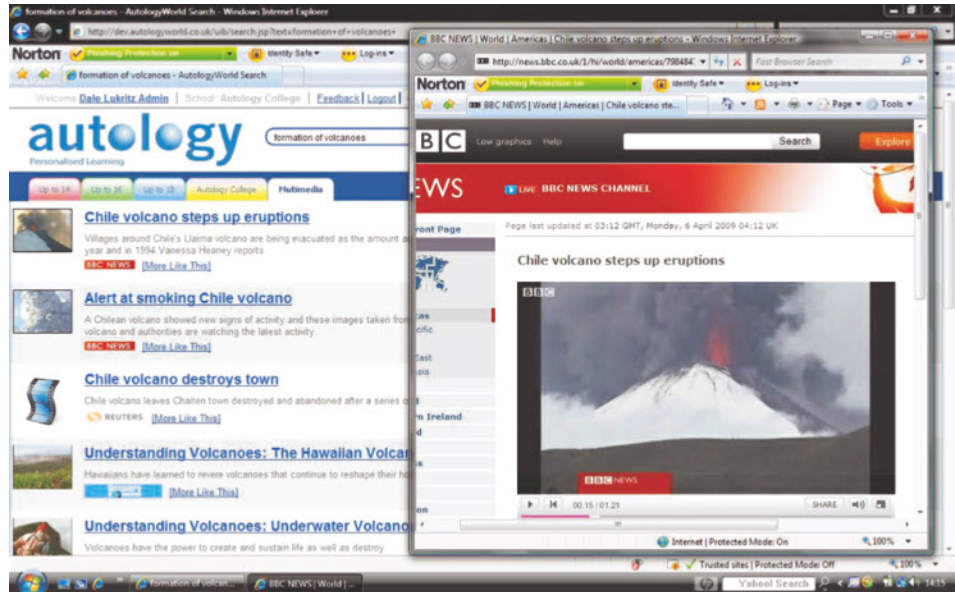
formation of volcanoes - AutologyWorld Search - Windows Internet Explorer

http://dev.autologyworld.co.uk/uib/search.jsp?text=formation+of+volcanoes

Norton Phishing Protection on Identity Safe Log-ins

formation of volcanoes - AutologyWorld Search

Welcome Dale Lukritz Admin | School: Autology College | Feedback | Logout |

autology
Personalised Learning

formation of volcanoes

Up to 14 | Up to 16 | Up to 18 | Autology College | Multimedia

Chile volcano steps up eruptions
Villages around Chile's Llaima volcano are being evacuated as the amount a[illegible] year and in 1994 Vanessa Heaney reports.
BBC NEWS [More Like This]

Alert at smoking Chile volcano
A Chilean volcano showed new signs of activity and these images taken fro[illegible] volcano and authorities are watching the latest activity.
BBC NEWS [More Like This]

Chile volcano destroys town
Chile volcano leaves Chaiten town destroyed and abandoned after a series o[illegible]
REUTERS [More Like This]

Understanding Volcanoes: The Hawaiian Volca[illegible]
Hawaiians have learned to revere volcanoes that continue to reshape their h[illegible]
[More Like This]

Understanding Volcanoes: Underwater Volcano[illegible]
Volcanoes have the power to create and sustain life as well as destroy

BBC NEWS | World | Americas | Chile volcano steps up eruptions - Windows Internet Explorer

http://news.bbc.co.uk/1/hi/world/americas/798484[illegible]

Fast Browser Search

Norton Phishing Protection on Identity Safe Log-ins

BBC NEWS | World | Americas | Chile volcano ste...

Page Tools

BBC Low graphics Help Search Explore

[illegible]EWS LIVE BBC NEWS CHANNEL

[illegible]ront Page

Page last updated at 03:12 GMT, Monday, 6 April 2009 04:12 UK

Chile volcano steps up eruptions

BBC

BBC NEWS

00:15 / 01:21 SHARE

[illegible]n Ireland

Internet | Protected Mode: On 100%

Trusted sites | Protected Mode: Off 100%

formation of volcan... BBC NEWS | World | ... Yahoo! Search 14:15